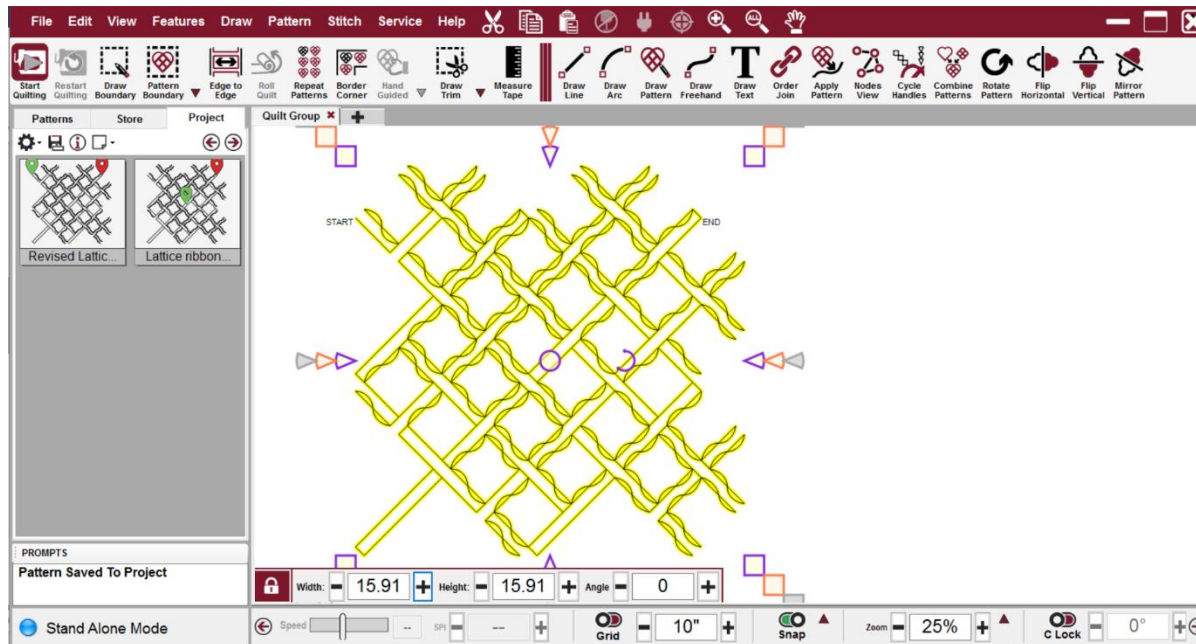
File Edit View Features Draw Pattern Stitch Service Help

Start Quilting Restart Quilting Draw Boundary Pattern Boundary Edge to Edge Roll Quilt Repeat Patterns Border Corner Hand Guided Draw Trim Measure Tape Draw Line Draw Arc Draw Pattern Draw Freehand Draw Text Order Join Apply Pattern Nodes View Cycle Handles Combine Patterns Rotate Pattern Flip Horizontal Flip Vertical Mirror Pattern

Patterns Store Project

Quilt Group ✖ ✚

Revised Lattic... Lattice ribbon...

START

END

PROMPTS

Pattern Saved To Project

Width: 15.91 Height: 15.91 Angle 0

Stand Alone Mode

Speed -- SPI --

Grid 10"

Snap

Zoom 25%

C Lock 0°